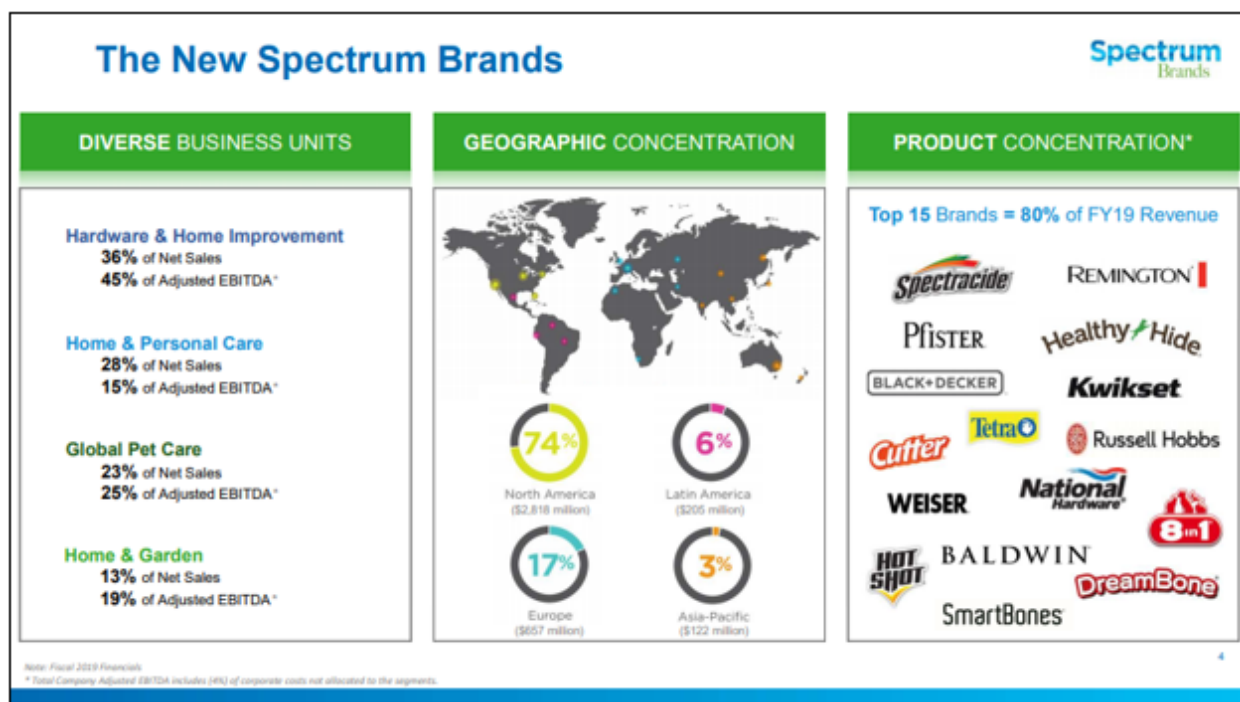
The New Spectrum Brands

Spectrum Brands

DIVERSE BUSINESS UNITS

Hardware & Home Improvement
36% of Net Sales
45% of Adjusted EBITDA*

Home & Personal Care
28% of Net Sales
15% of Adjusted EBITDA*

Global Pet Care
23% of Net Sales
25% of Adjusted EBITDA*

Home & Garden
13% of Net Sales
19% of Adjusted EBITDA*

GEOGRAPHIC CONCENTRATION

74%
North America
($2,818 million)

6%
Latin America
($205 million)

17%
Europe
($657 million)

3%
Asia-Pacific
($122 million)

PRODUCT CONCENTRATION*

Top 15 Brands = 80% of FY19 Revenue

Spectracide
REMINGTON
Pfister
Healthy Hide
BLACK+DECKER
Kwikset
Cutter
Tetra
Russell Hobbs
WEISER
National Hardware
8in1
HOT SHOT
BALDWIN
DreamBone
SmartBones

Note: Fiscal 2019 Financials
* Total Company Adjusted EBITDA includes (4%) of corporate costs not allocated to the segments.

4